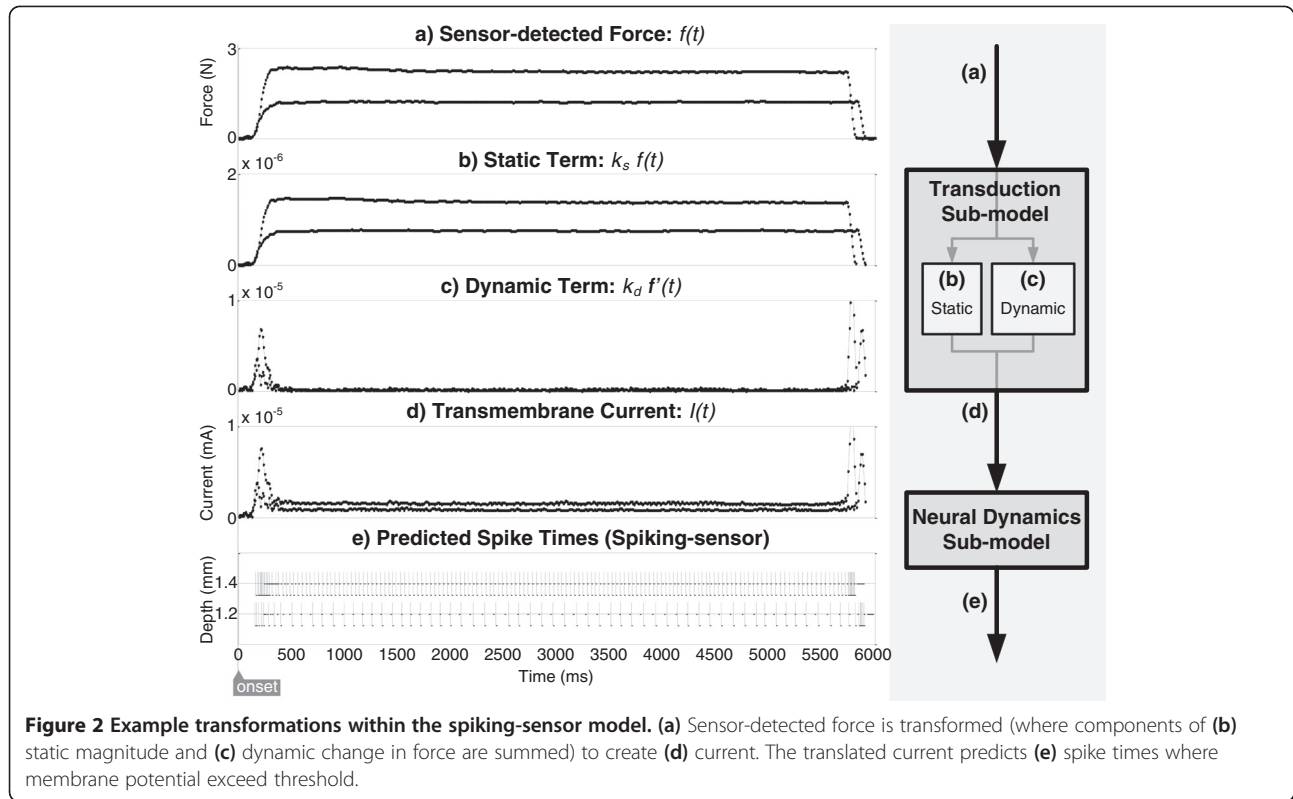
a) Sensor-detected Force: $f(t)$

3

Force (N)

0

x $10^{-6}$

b) Static Term: $k_s\ f(t)$

2

0

x $10^{-5}$

c) Dynamic Term: $k_d\ \mathbf{f'}(t)$

1

0

x $10^{-5}$

d) Transmembrane Current: $I(t)$

1

Current (mA)

0

e) Predicted Spike Times (Spiking-sensor)

Depth (mm)

1.4

1.2

0 500 1000 1500 2000 2500 3000 3500 4000 4500 5000 5500 6000

Time (ms)

onset

(a)

Transduction Sub-model

(b) Static

(c) Dynamic

(d)

Neural Dynamics Sub-model

(e)

**Figure 2 Example transformations within the spiking-sensor model.** **(a)** Sensor-detected force is transformed (where components of **(b)** static magnitude and **(c)** dynamic change in force are summed) to create **(d)** current. The translated current predicts **(e)** spike times where membrane potential exceed threshold.